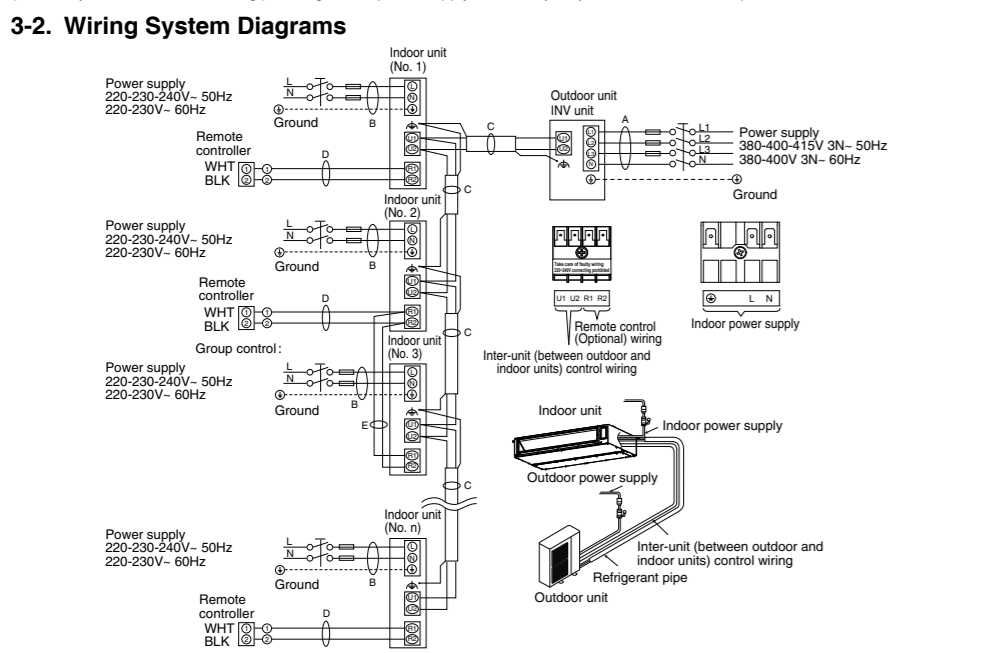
3-2. Wiring System Diagrams

Indoor unit (No. 1)

Power supply
220-230-240V~ 50Hz
220-230V~ 60Hz

L
N
Ground
B

Remote controller
WHT ①
BLK ②
D

Outdoor unit
INV unit

C
A

L1
L2
L3
N

Power supply
380-400-415V 3N~ 50Hz
380-400V 3N~ 60Hz

Ground

C

Indoor unit (No. 2)

Power supply
220-230-240V~ 50Hz
220-230V~ 60Hz
L
N
Ground
B

Remote controller
WHT ①
BLK ②
D

Take care of faulty wiring
220-380V connecting prohibited

U1 U2 R1 R2

Remote control (Optional) wiring

Inter-unit (between outdoor and indoor units) control wiring

L N

Indoor power supply

C

Group control:

Indoor unit (No. 3)

Power supply
220-230-240V~ 50Hz
220-230V~ 60Hz
L
N
Ground
B
E

Indoor unit
Indoor power supply
Outdoor power supply

C

Indoor unit (No. n)

Power supply
220-230-240V~ 50Hz
220-230V~ 60Hz
L
N
Ground
B

Inter-unit (between outdoor and indoor units) control wiring
Refrigerant pipe
Outdoor unit

Remote controller
WHT ①
BLK ②
D